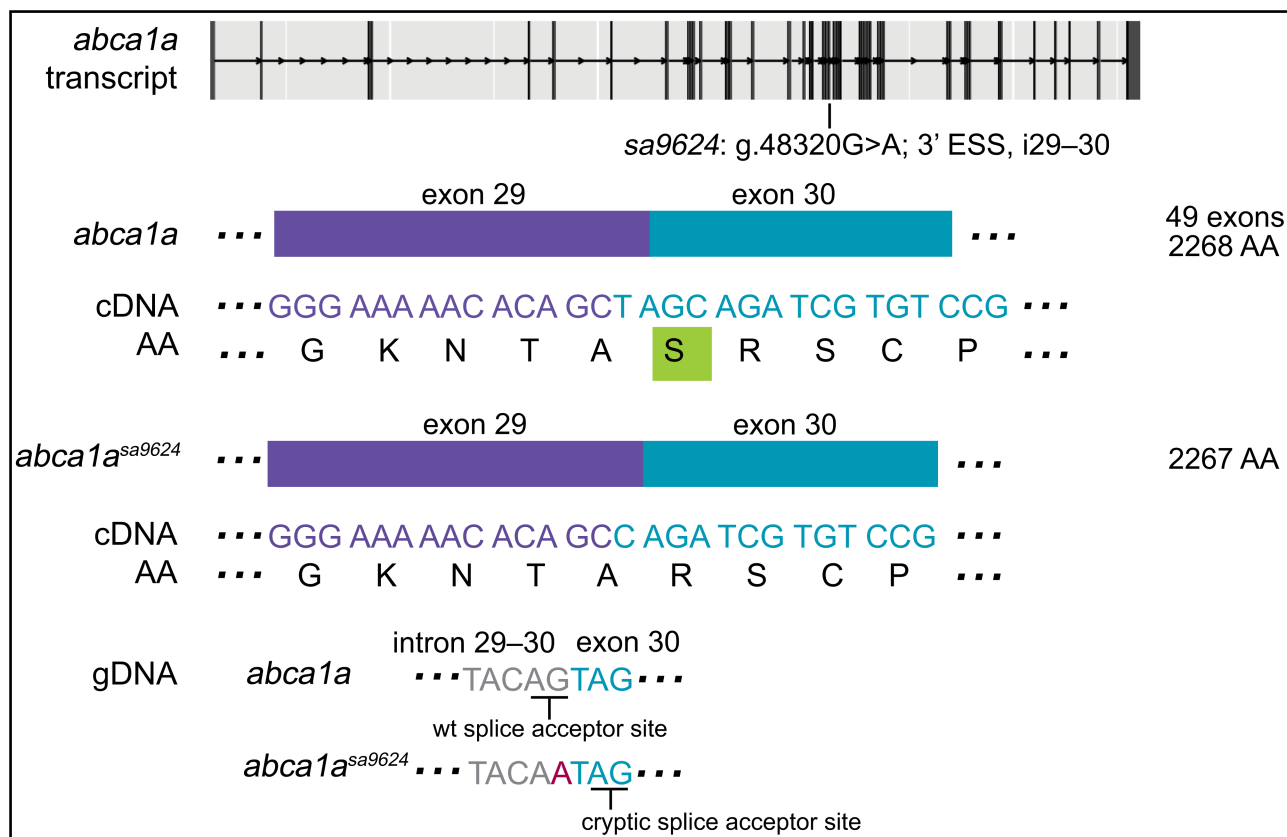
*abca1a* transcript

*sa9624*: g.48320G>A; 3' ESS, i29–30

exon 29 exon 30

*abca1a* ... ...

49 exons
2268 AA

cDNA ... GGG AAA AAC ACA GCT AGC AGA TCG TGT CCG ...
AA ... G K N T A S R S C P ...

exon 29 exon 30

*abca1a$^{sa9624}$* ... ...

2267 AA

cDNA ... GGG AAA AAC ACA GCC AGA TCG TGT CCG ...
AA ... G K N T A R S C P ...

intron 29–30 exon 30

gDNA *abca1a* ... TACAGTAG ...

wt splice acceptor site

*abca1a$^{sa9624}$* ... TACAATAG ...

cryptic splice acceptor site